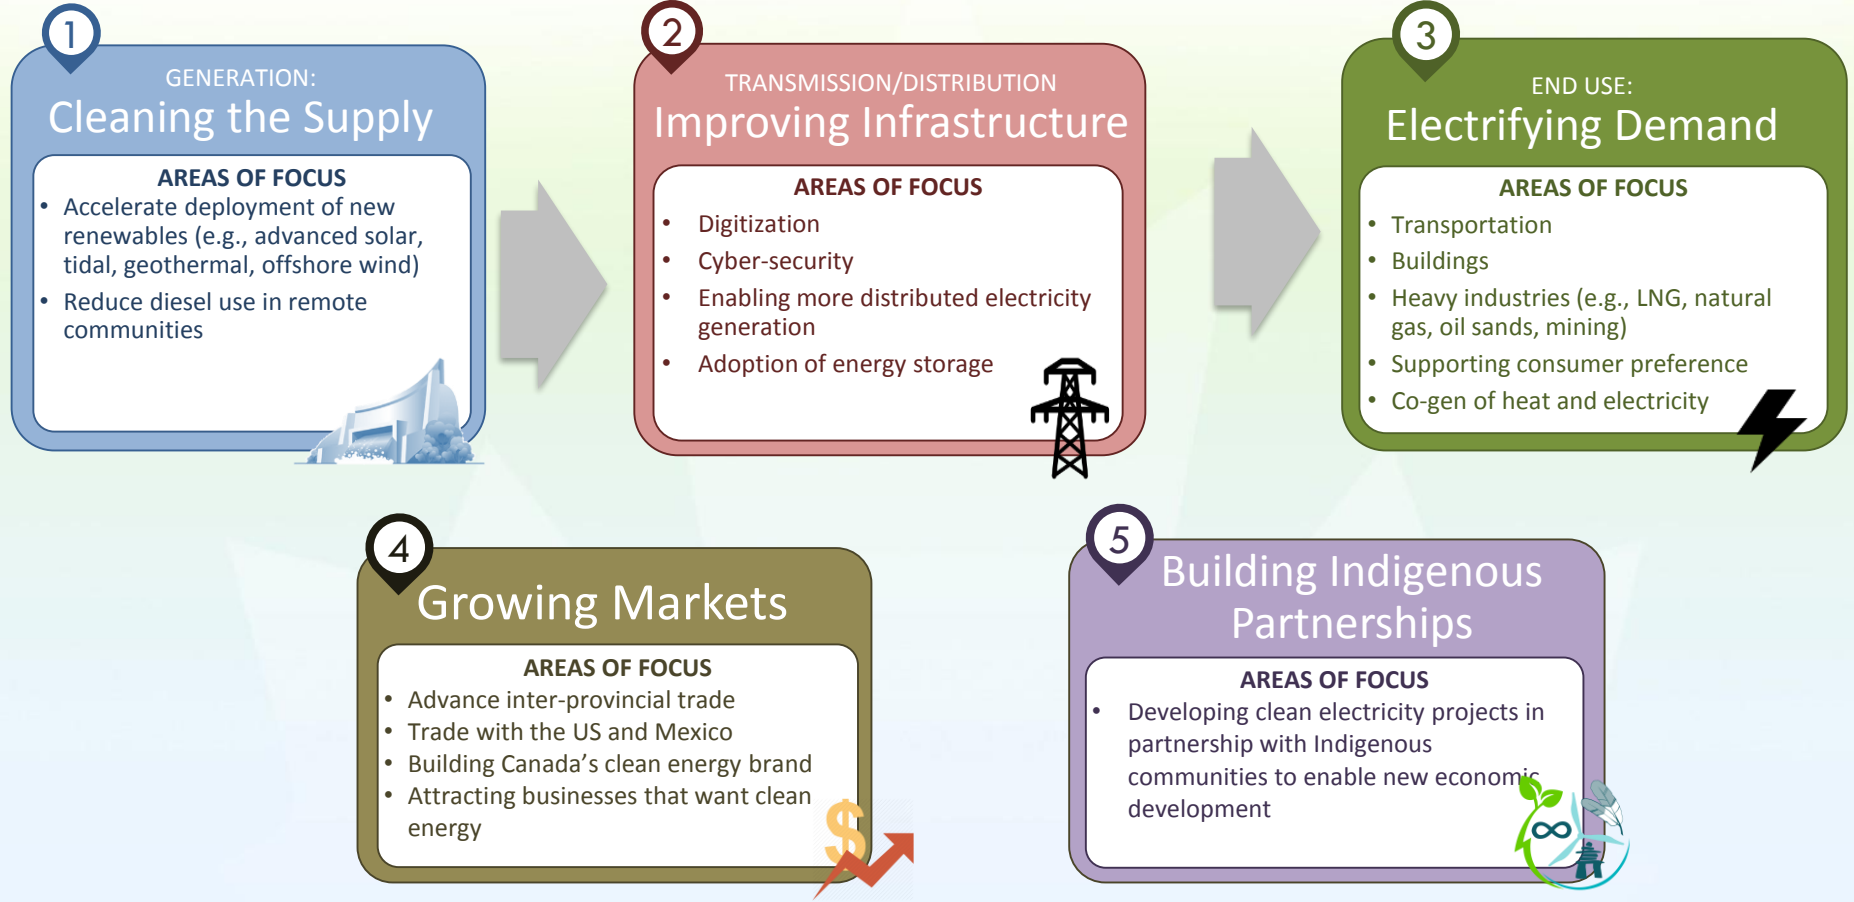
1
GENERATION:
Cleaning the Supply

AREAS OF FOCUS
• Accelerate deployment of new renewables (e.g., advanced solar, tidal, geothermal, offshore wind)
• Reduce diesel use in remote communities

2
TRANSMISSION/DISTRIBUTION
Improving Infrastructure

AREAS OF FOCUS
• Digitization
• Cyber-security
• Enabling more distributed electricity generation
• Adoption of energy storage

3
END USE:
Electrifying Demand

AREAS OF FOCUS
• Transportation
• Buildings
• Heavy industries (e.g., LNG, natural gas, oil sands, mining)
• Supporting consumer preference
• Co-gen of heat and electricity

4
Growing Markets

AREAS OF FOCUS
• Advance inter-provincial trade
• Trade with the US and Mexico
• Building Canada's clean energy brand
• Attracting businesses that want clean energy

$

5
Building Indigenous Partnerships

AREAS OF FOCUS
• Developing clean electricity projects in partnership with Indigenous communities to enable new economic development